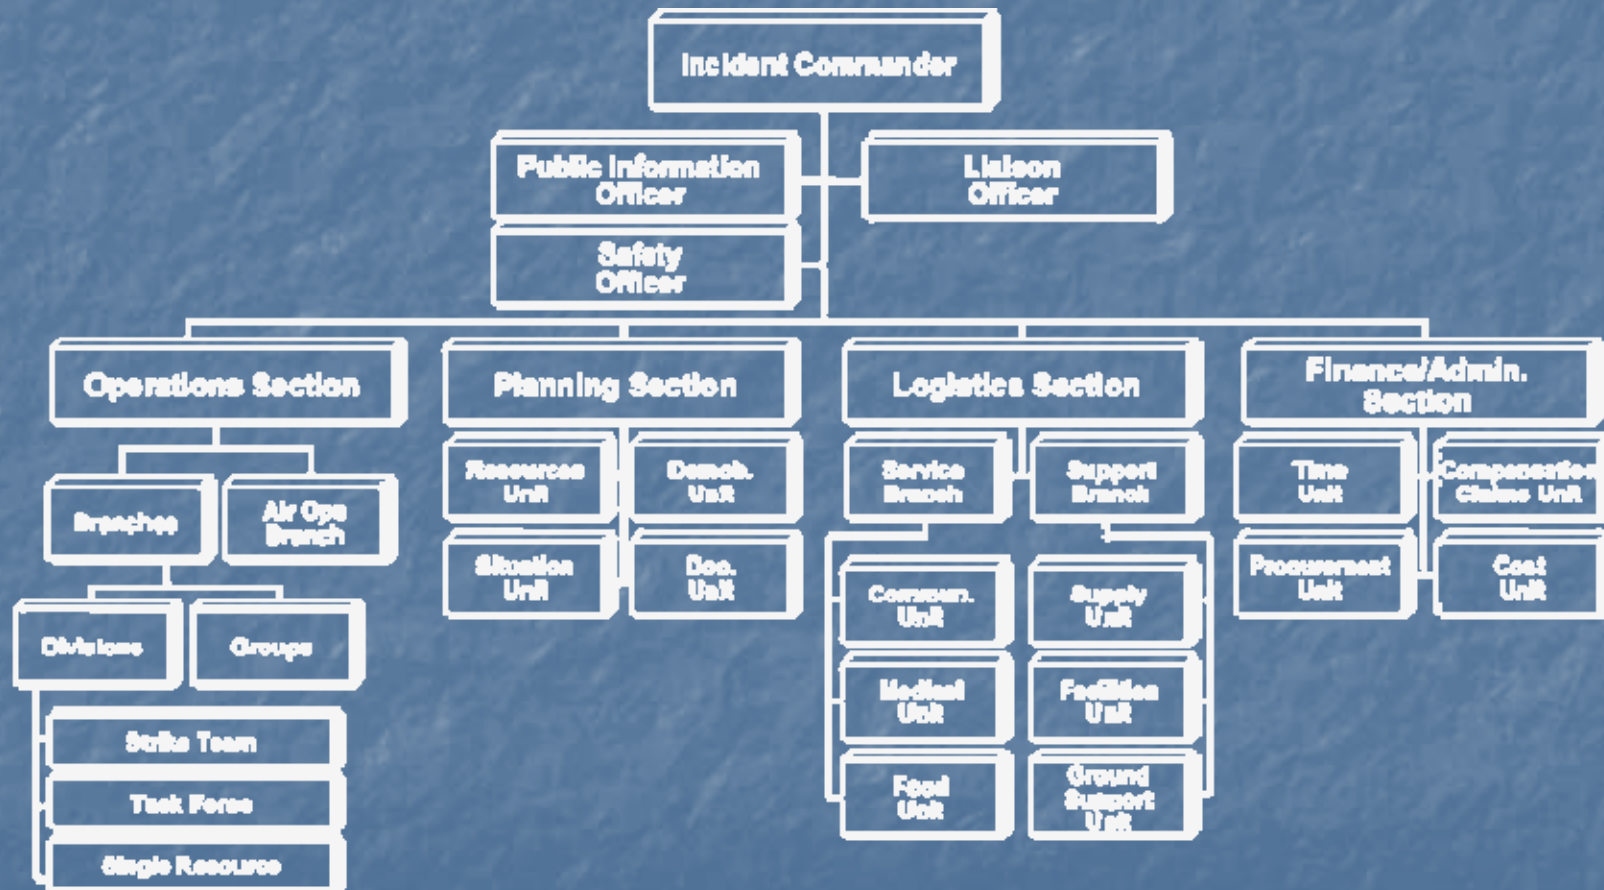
Incident Commander

Public Information Officer

Liaison Officer

Safety Officer

Operations Section

Planning Section

Logistics Section

Finance/Admin. Section

Branches

Air Ops Branch

Divisions

Groups

Strike Team

Task Force

Single Resource

Resources Unit

Demob. Unit

Situation Unit

Doc. Unit

Service Branch

Support Branch

Commun. Unit

Supply Unit

Medical Unit

Facilities Unit

Food Unit

Ground Support Unit

Time Unit

Compensation Claims Unit

Procurement Unit

Cost Unit